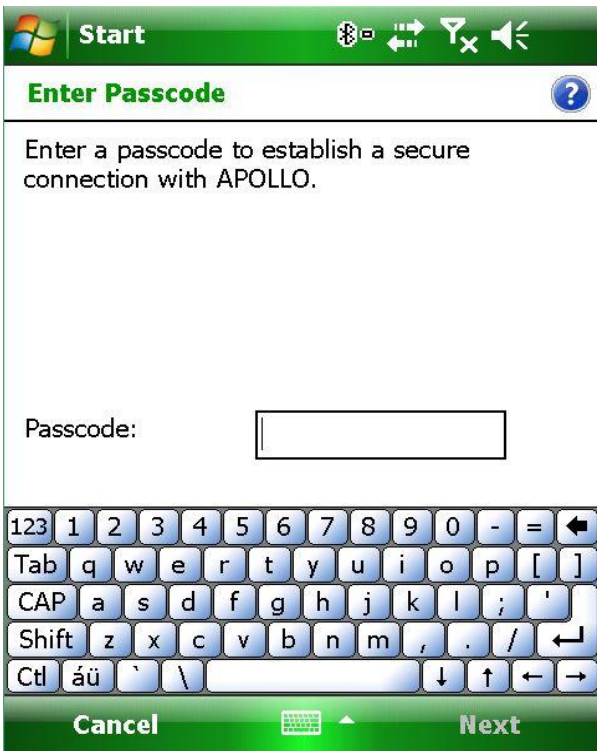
Start

Enter Passcode

Enter a passcode to establish a secure connection with APOLLO.

Passcode:

123 1 2 3 4 5 6 7 8 9 0 - = ←
Tab q w e r t y u i o p [ ]
CAP a s d f g h j k l ; '
Shift z x c v b n m , . /
Ctl áü ` \ ↓ ↑ ← →

Cancel Next